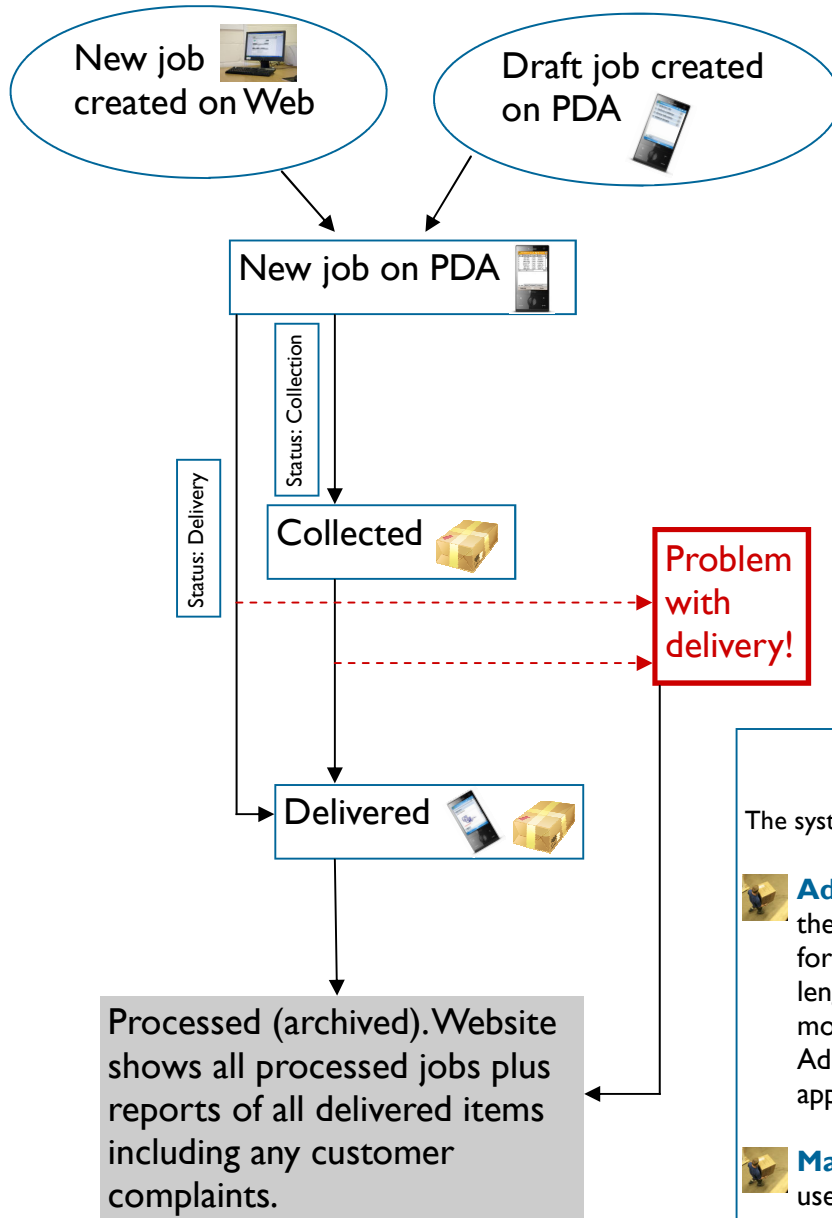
New job created on Web

Draft job created on PDA

New job on PDA

Status: Collection

Status: Delivery

Collected

Problem with delivery!

Delivered

Processed (archived). Website shows all processed jobs plus reports of all delivered items including any customer complaints.

The syst

Ad
the
for
len
mo
Ad
app

Ma
use